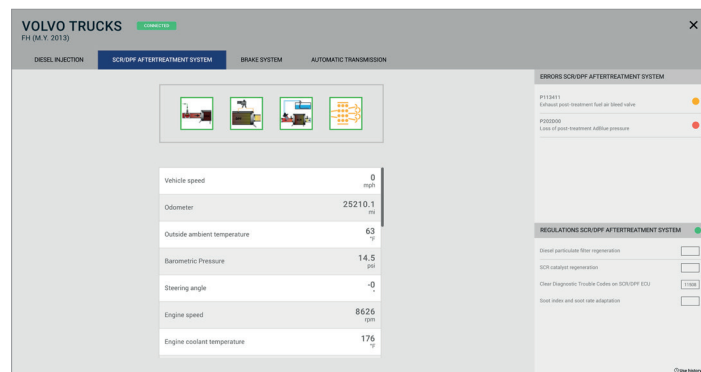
VOLVO TRUCKS CONNECTED
FH (M.Y. 2013)

×

DIESEL INJECTION
SCR/DPF AFTERTREATMENT SYSTEM
BRAKE SYSTEM
AUTOMATIC TRANSMISSION

| | |
|---|---|
| Vehicle speed | 0 mph |
| Odometer | 25210.1 mi |
| Outside ambient temperature | 63 °F |
| Barometric Pressure | 14.5 psi |
| Steering angle | -0 ° |
| Engine speed | 8626 rpm |
| Engine coolant temperature | 176 °F |

ERRORS SCR/DPF AFTERTREATMENT SYSTEM

P113411
Exhaust post-treatment fuel air bleed valve

P202000
Loss of post-treatment AdBlue pressure

REGULATIONS SCR/DPF AFTERTREATMENT SYSTEM

Diesel particulate filter regeneration

SCR catalyst regeneration

Clear Diagnostic Trouble Codes on SCR/DPF ECU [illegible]

Soot index and soot rate adaptation

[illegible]